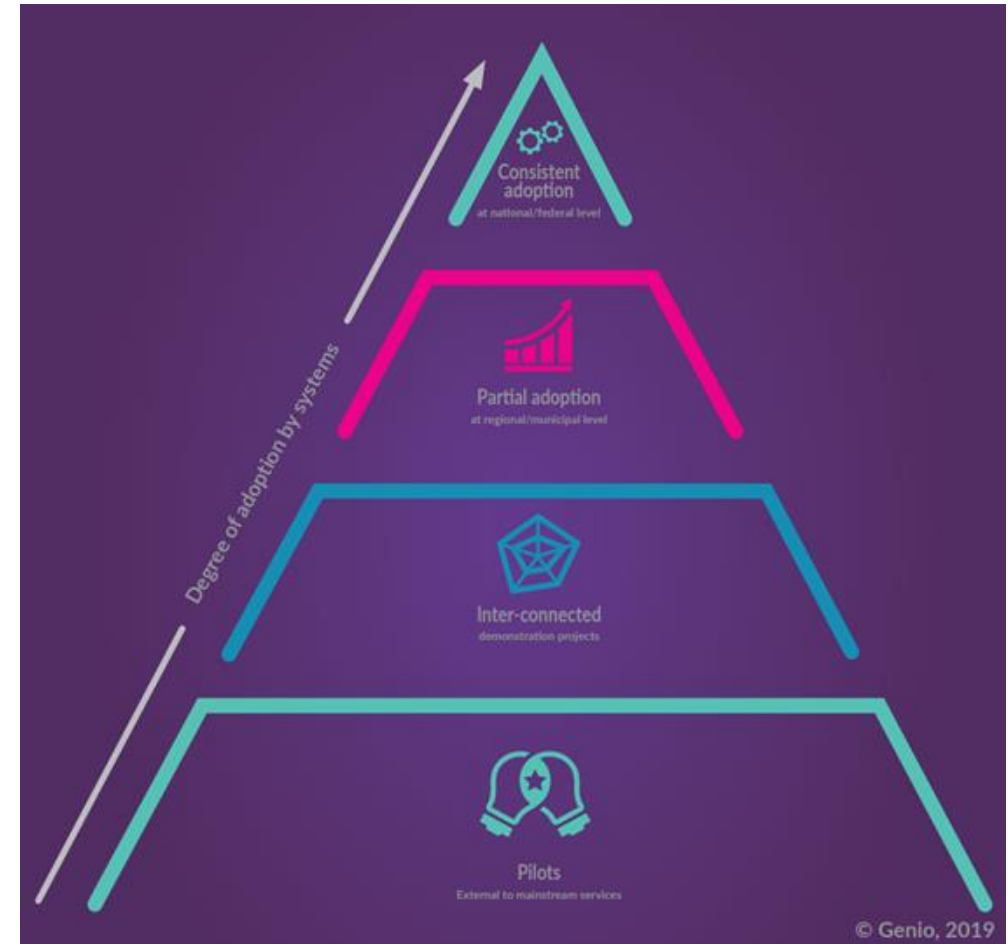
Degree of adoption by systems

Consistent adoption
at national/federal level

Partial adoption
at regional/municipal level

Inter-connected
demonstration projects

Pilots
External to mainstream services

© Genio, 2019